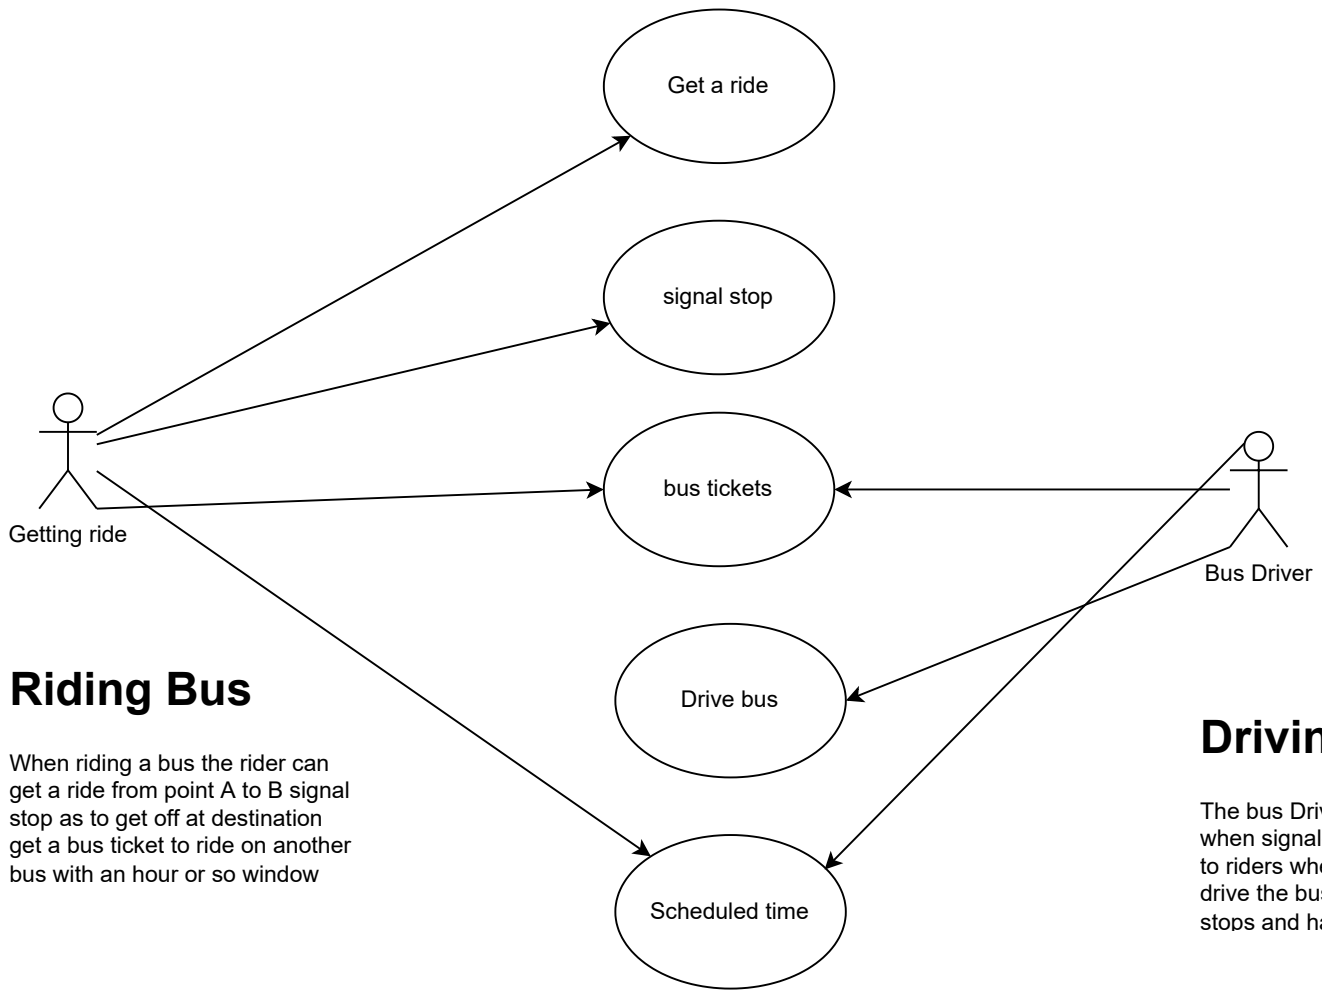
Get a ride

signal stop

bus tickets

Drive bus

Scheduled time

Getting ride

Bus Driver

Riding Bus

When riding a bus the rider can get a ride from point A to B signal stop as to get off at destination get a bus ticket to ride on another bus with an hour or so window

Drivin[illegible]

The bus Driv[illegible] when signal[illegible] to riders whe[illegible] drive the bus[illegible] stops and ha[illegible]